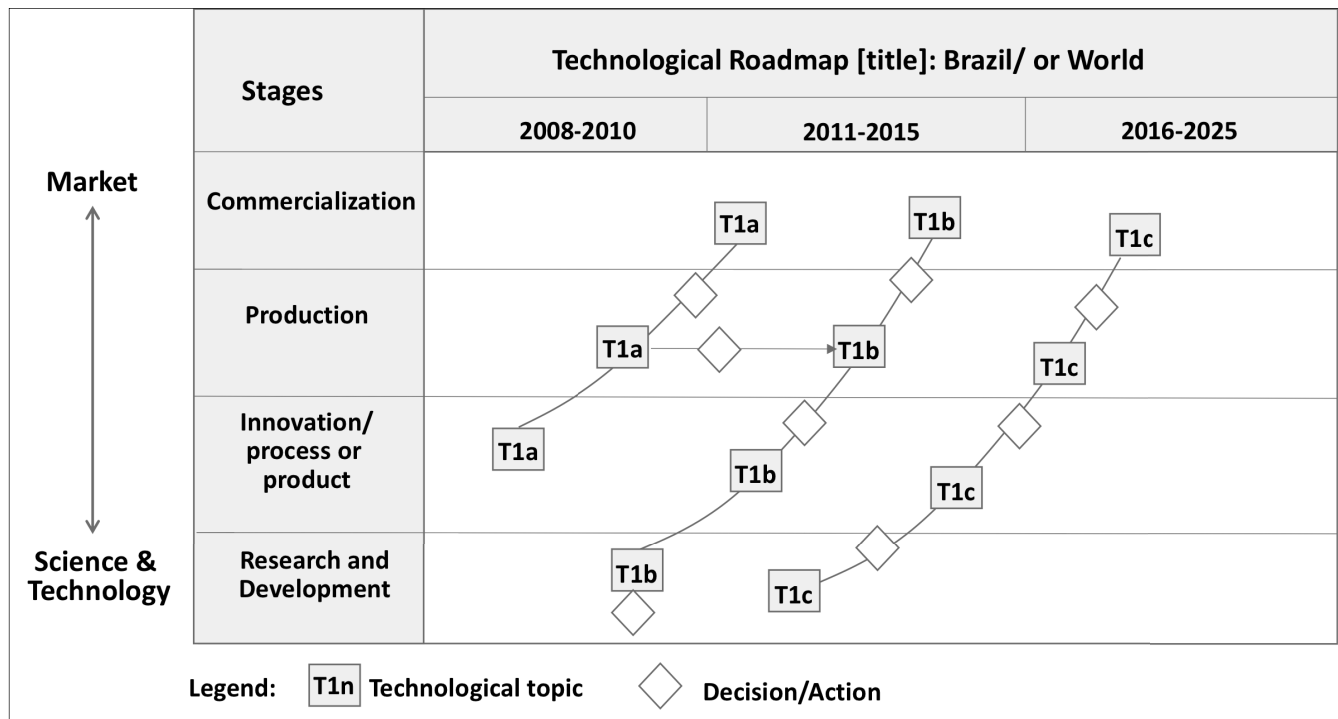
Market

Science & Technology

| Stages | Technological Roadmap [title]: Brazil/ or World | | |
|---|---|---|---|
| | 2008-2010 | 2011-2015 | 2016-2025 |
| Commercialization | T1a | T1b | T1c |
| Production | T1a | T1b | T1c |
| Innovation/ process or product | T1a | T1b | T1c |
| Research and Development | T1b | | T1c |

Legend: T1n Technological topic Decision/Action